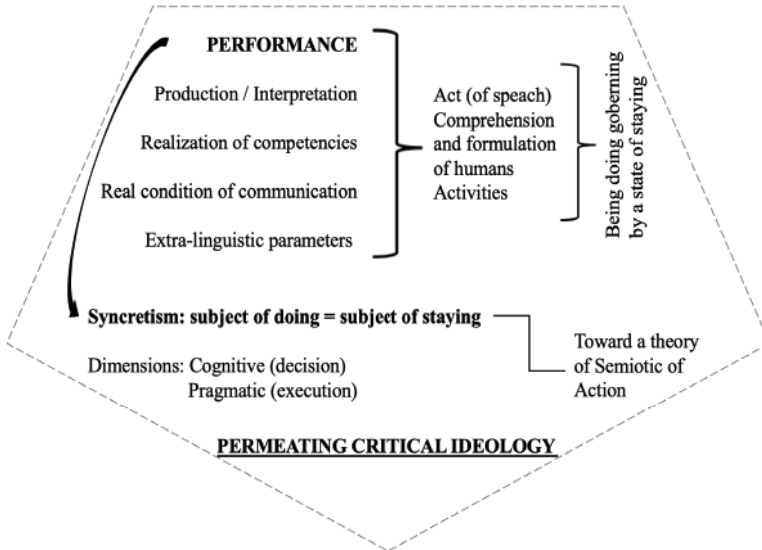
PERFORMANCE

Production / Interpretation

Realization of competencies

Real condition of communication

Extra-linguistic parameters

Act (of speach) Comprehension and formulation of humans Activities

Being doing gobering by a state of staying

Syncretism: subject of doing = subject of staying

Toward a theory of Semiotic of Action

Dimensions: Cognitive (decision)
Pragmatic (execution)

PERMEATING CRITICAL IDEOLOGY